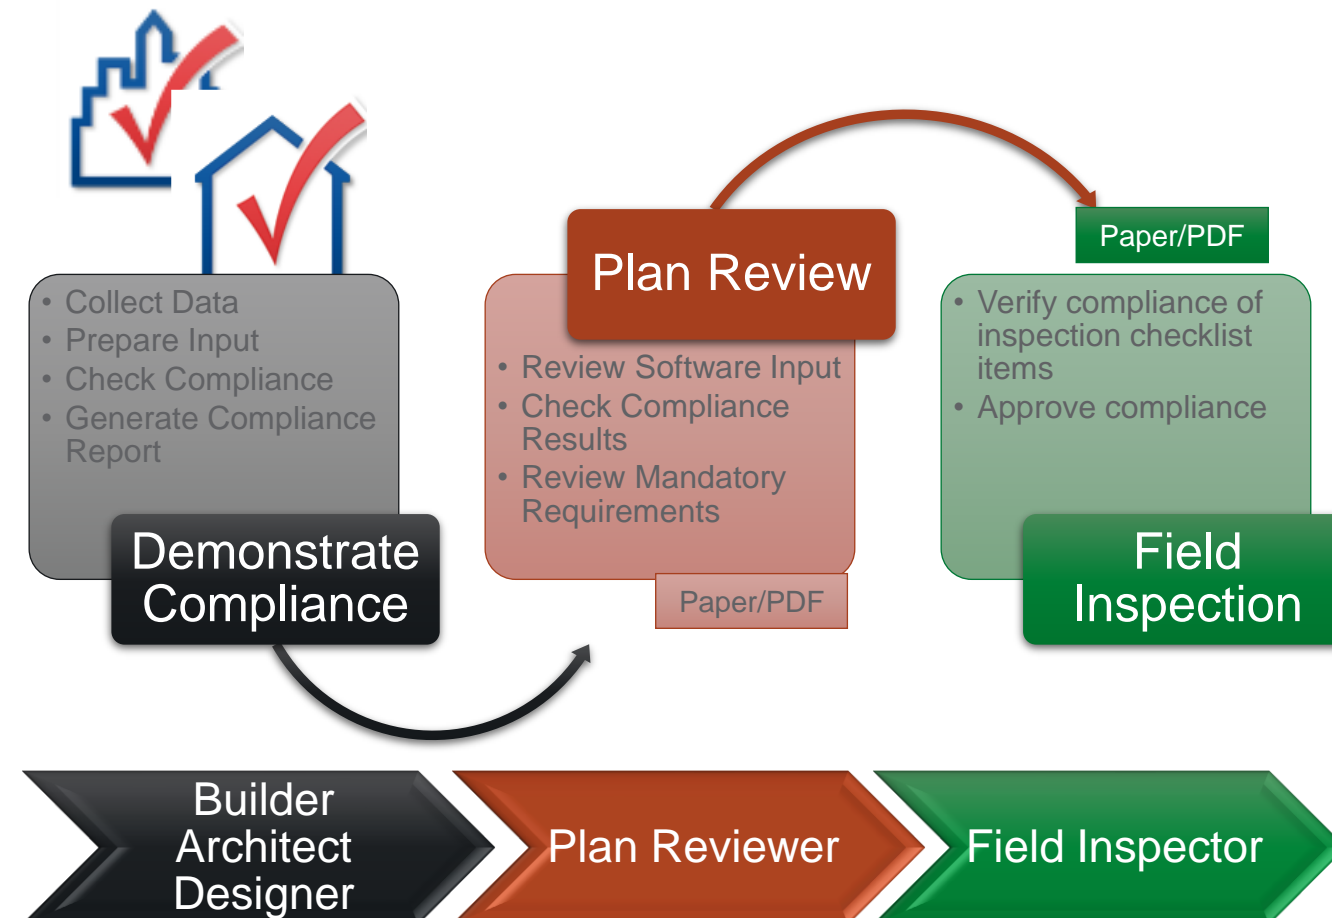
• Collect Data
• Prepare Input
• Check Compliance
• Generate Compliance Report

Demonstrate Compliance

Plan Review

• Review Software Input
• Check Compliance Results
• Review Mandatory Requirements

Paper/PDF

Paper/PDF

• Verify compliance of inspection checklist items
• Approve compliance

Field Inspection

Builder
Architect
Designer

Plan Reviewer

Field Inspector